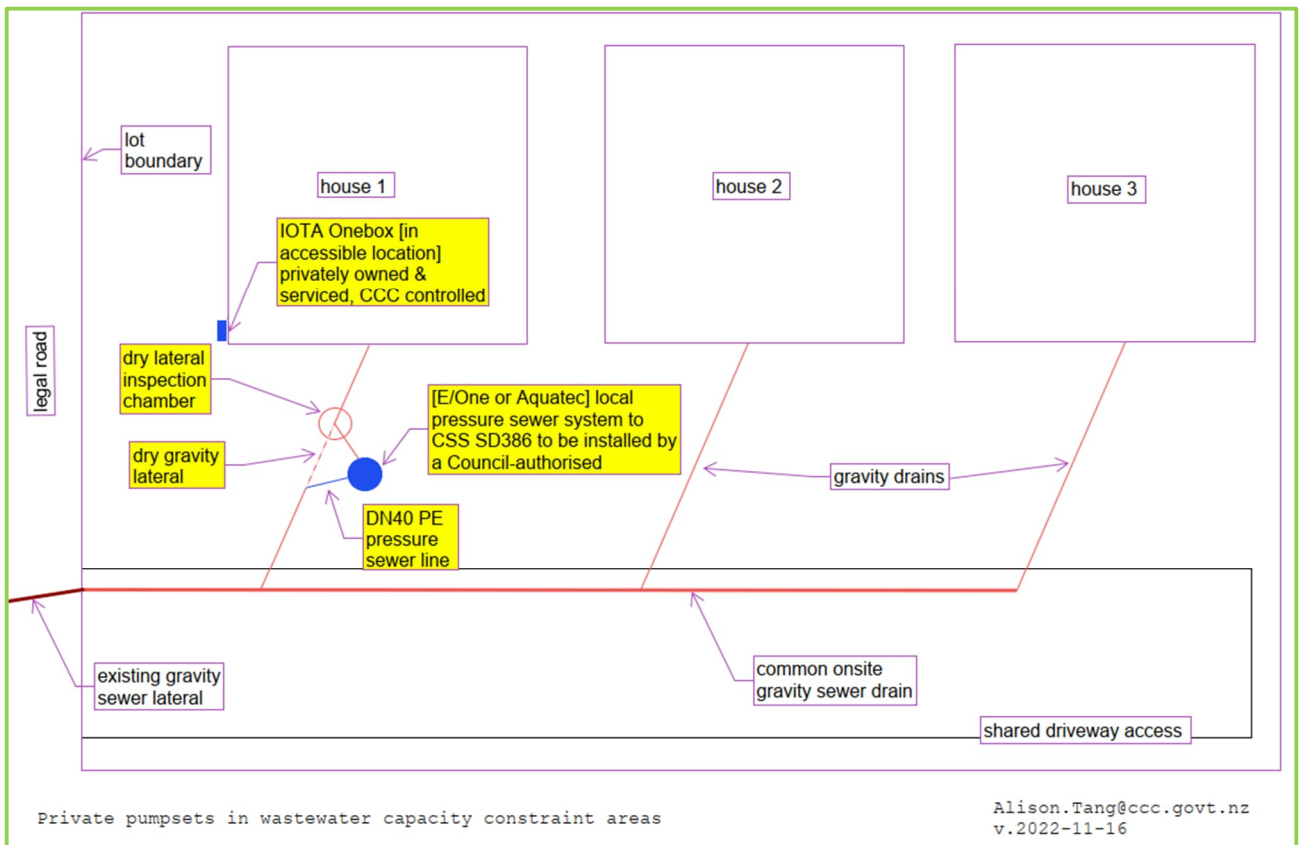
lot boundary

house 1

house 2

house 3

IOTA Onebox [in accessible location] privately owned & serviced, CCC controlled

legal road

dry lateral inspection chamber

[E/One or Aquatec] local pressure sewer system to CSS SD386 to be installed by a Council-authorised

dry gravity lateral

gravity drains

DN40 PE pressure sewer line

existing gravity sewer lateral

common onsite gravity sewer drain

shared driveway access

Private pumpsets in wastewater capacity constraint areas

Alison.Tang@ccc.govt.nz
v.2022-11-16